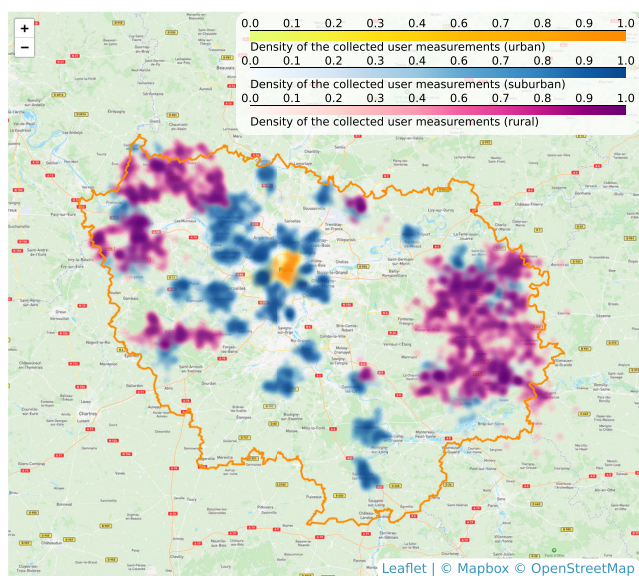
+
−

0.0 0.1 0.2 0.3 0.4 0.6 0.7 0.8 0.9 1.0
Density of the collected user measurements (urban)
0.0 0.1 0.2 0.3 0.4 0.6 0.7 0.8 0.9 1.0
Density of the collected user measurements (suburban)
0.0 0.1 0.2 0.3 0.4 0.6 0.7 0.8 0.9 1.0
Density of the collected user measurements (rural)

Leaflet | © Mapbox © OpenStreetMap